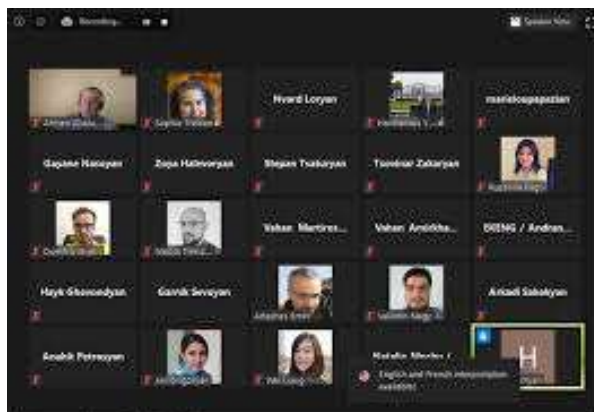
Recording...

Speaker View

Nvard Loyan

manelospapazian

Gayane Hanayan

Zoya Hakobyan

Stepan Tsaturyan

Tsovinar Zakaryan

Vahan Martiros...

Vahan Amirkha...

BIING / Andran...

Hayk Ghazaryan

Garnik Sevoyan

Arusyak Sahakyan

Anahit Petrosyan

Natalia Ma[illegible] /

English and French interpretation available

H